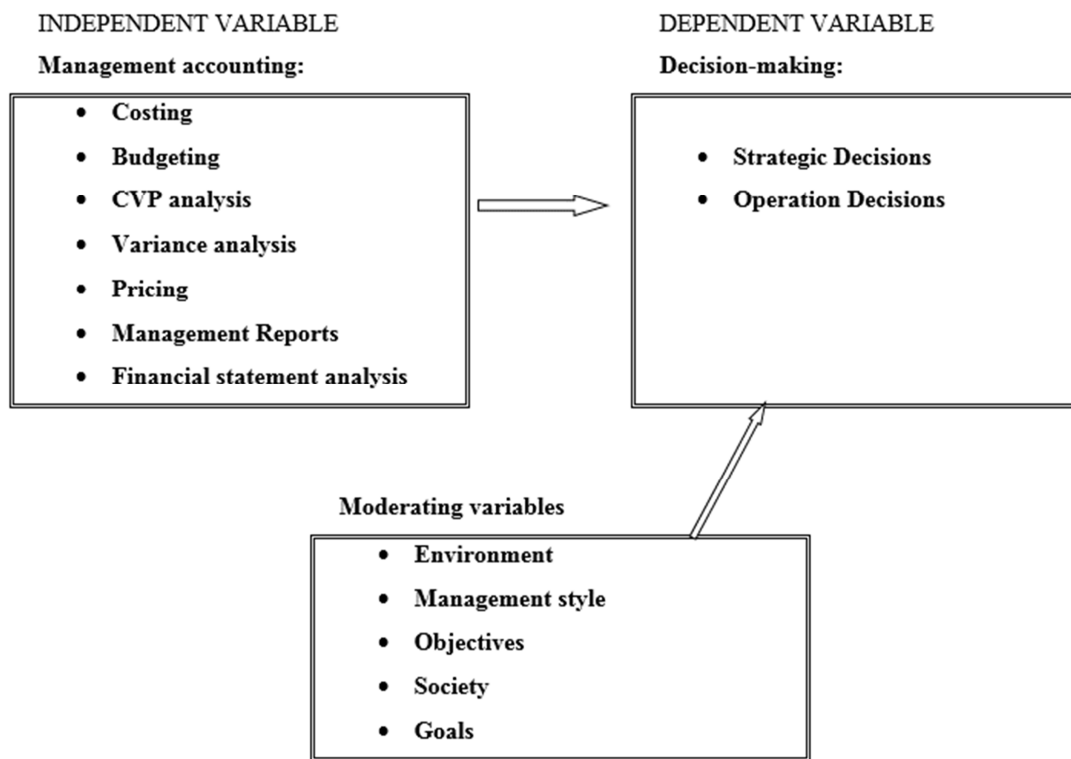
INDEPENDENT VARIABLE

Management accounting:

- Costing
- Budgeting
- CVP analysis
- Variance analysis
- Pricing
- Management Reports
- Financial statement analysis

DEPENDENT VARIABLE

Decision-making:

- Strategic Decisions
- Operation Decisions

Moderating variables

- Environment
- Management style
- Objectives
- Society
- Goals